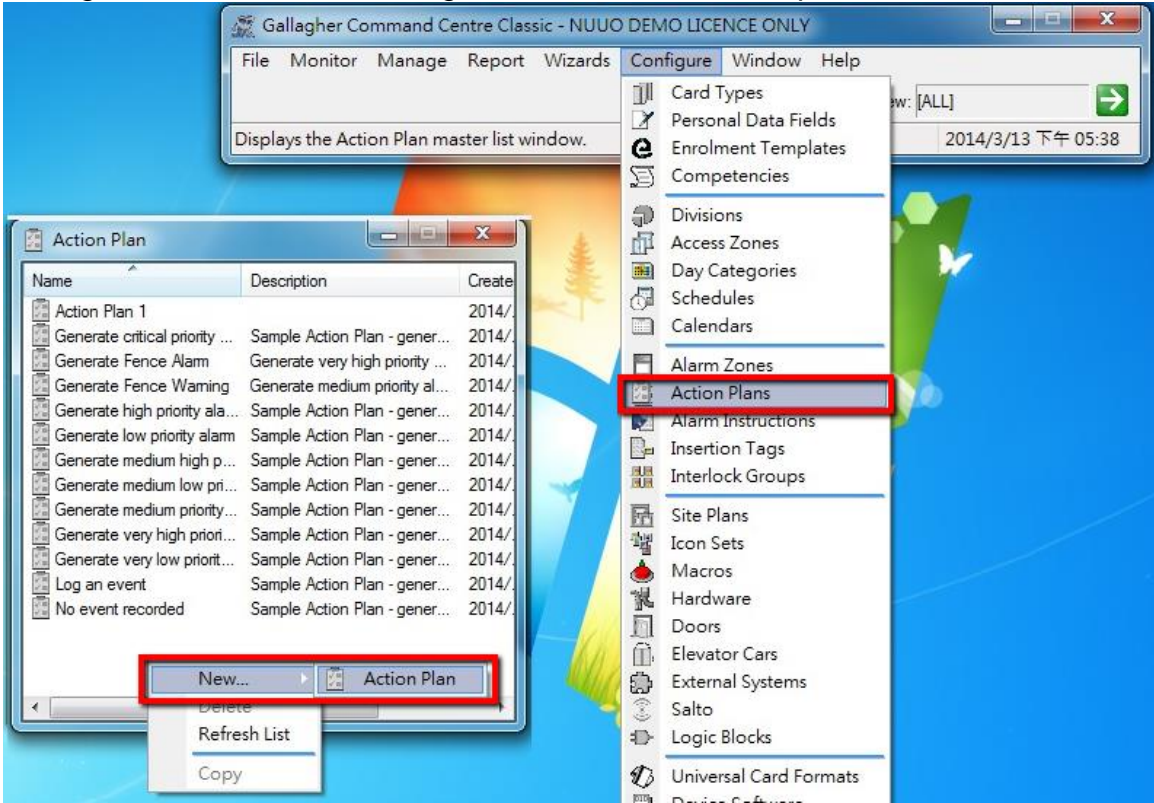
Gallagher Command Centre Classic - NUUO DEMO LICENCE ONLY

File Monitor Manage Report Wizards Configure Window Help

Displays the Action Plan master list window.

ew: [ALL]

2014/3/13 下午 05:38

Card Types
Personal Data Fields
Enrolment Templates
Competencies
Divisions
Access Zones
Day Categories
Schedules
Calendars
Alarm Zones
Action Plans
Alarm Instructions
Insertion Tags
Interlock Groups
Site Plans
Icon Sets
Macros
Hardware
Doors
Elevator Cars
External Systems
Salto
Logic Blocks
Universal Card Formats
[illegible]

Action Plan

| Name | Description | Create |
|---|---|---|
| Action Plan 1 | | 2014/. |
| Generate critical priority ... | Sample Action Plan - gener... | 2014/. |
| Generate Fence Alarm | Generate very high priority ... | 2014/. |
| Generate Fence Warning | Generate medium priority al... | 2014/. |
| Generate high priority ala... | Sample Action Plan - gener... | 2014/. |
| Generate low priority alarm | Sample Action Plan - gener... | 2014/. |
| Generate medium high p... | Sample Action Plan - gener... | 2014/. |
| Generate medium low pri... | Sample Action Plan - gener... | 2014/. |
| Generate medium priority... | Sample Action Plan - gener... | 2014/. |
| Generate very high priori... | Sample Action Plan - gener... | 2014/. |
| Generate very low priorit... | Sample Action Plan - gener... | 2014/. |
| Log an event | Sample Action Plan - gener... | 2014/. |
| No event recorded | Sample Action Plan - gener... | 2014/. |

New...
Action Plan
Delete
Refresh List
Copy